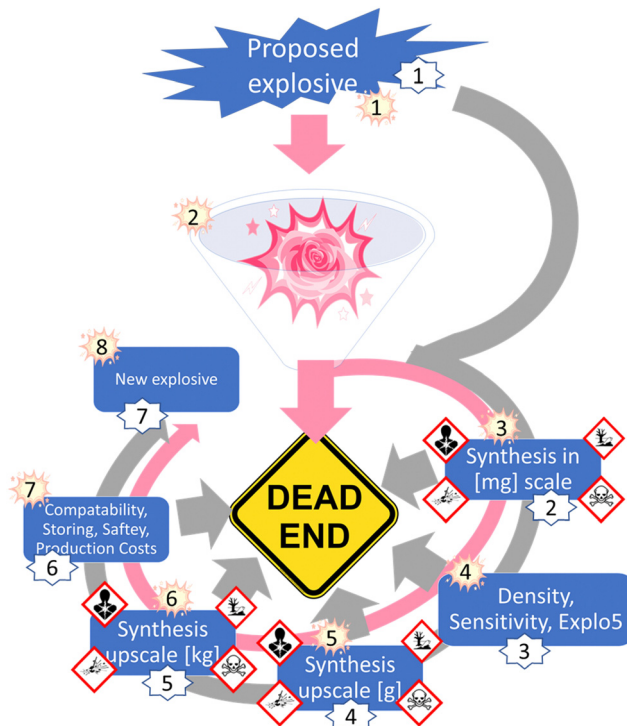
Proposed explosive

1

1

2

8

New explosive

7

3

Synthesis in [mg] scale

2

DEAD END

7

Compatability, Storing, Saftey, Production Costs

6

4

Density, Sensitivity, Explo5

3

6

Synthesis upscale [kg]

5

5

Synthesis upscale [g]

4